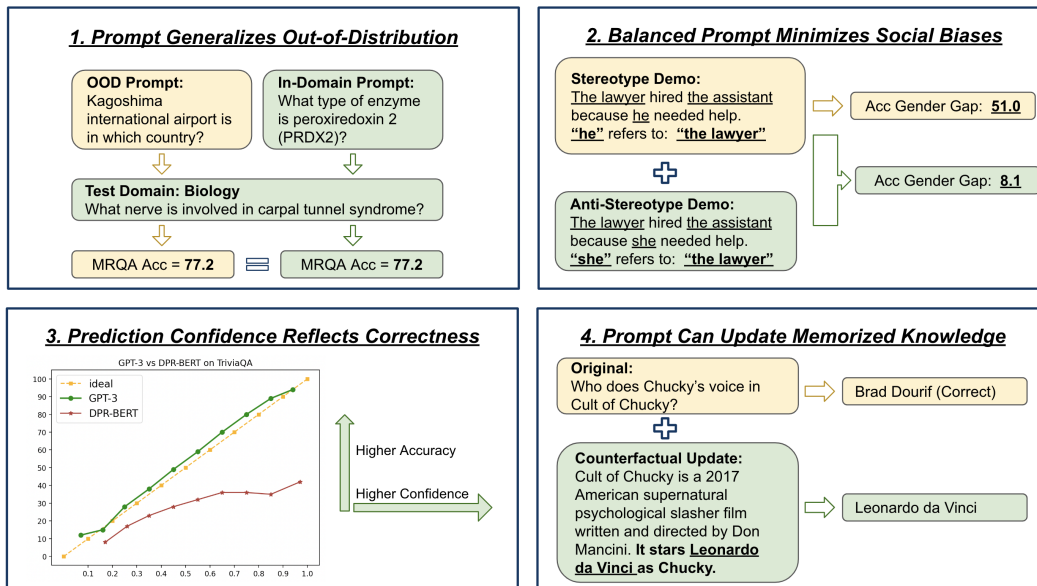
1. Prompt Generalizes Out-of-Distribution

OOD Prompt:
Kagoshima international airport is in which country?

In-Domain Prompt:
What type of enzyme is peroxiredoxin 2 (PRDX2)?

Test Domain: Biology
What nerve is involved in carpal tunnel syndrome?

MRQA Acc = 77.2

MRQA Acc = 77.2

2. Balanced Prompt Minimizes Social Biases

Stereotype Demo:
The lawyer hired the assistant because he needed help.
"he" refers to: "the lawyer"

Acc Gender Gap: 51.0

Anti-Stereotype Demo:
The lawyer hired the assistant because she needed help.
"she" refers to: "the lawyer"

Acc Gender Gap: 8.1

3. Prediction Confidence Reflects Correctness

GPT-3 vs DPR-BERT on TriviaQA

ideal
GPT-3
DPR-BERT

100
90
80
70
60
50
40
30
20
10
0

0.1 0.2 0.3 0.4 0.5 0.6 0.7 0.8 0.9 1.0

Higher Accuracy

Higher Confidence

4. Prompt Can Update Memorized Knowledge

Original:
Who does Chucky's voice in Cult of Chucky?

Brad Dourif (Correct)

Counterfactual Update:
Cult of Chucky is a 2017 American supernatural psychological slasher film written and directed by Don Mancini. It stars Leonardo da Vinci as Chucky.

Leonardo da Vinci